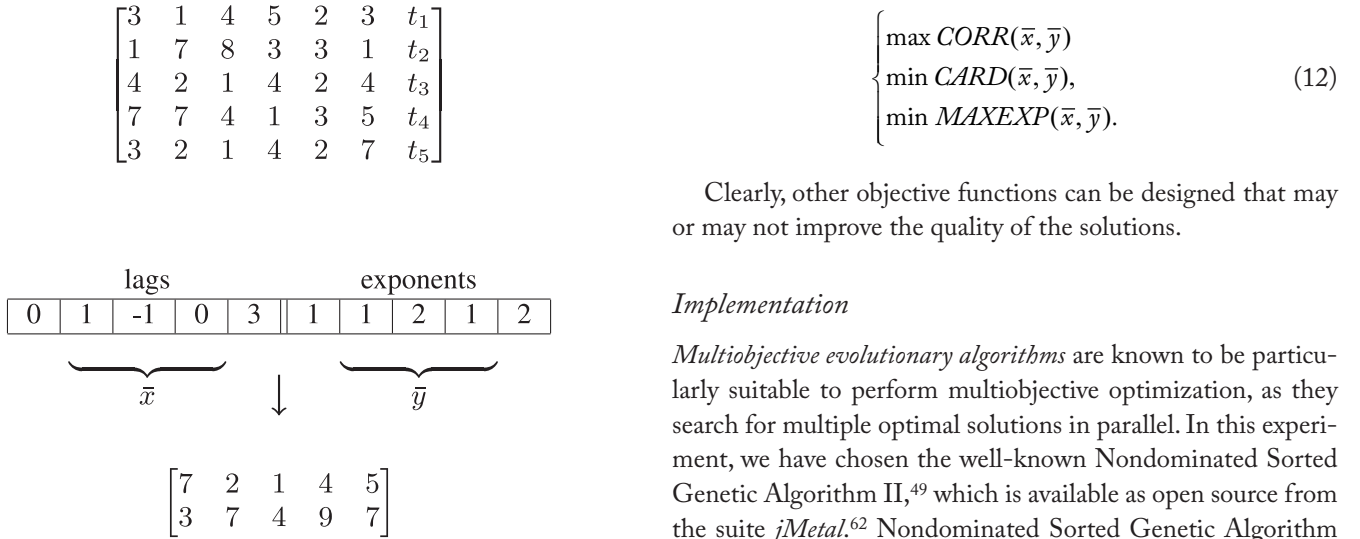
$\begin{bmatrix} 3 & 1 & 4 & 5 & 2 & 3 & t_1 \\ 1 & 7 & 8 & 3 & 3 & 1 & t_2 \\ 4 & 2 & 1 & 4 & 2 & 4 & t_3 \\ 7 & 7 & 4 & 1 & 3 & 5 & t_4 \\ 3 & 2 & 1 & 4 & 2 & 7 & t_5 \end{bmatrix}$

lags exponents

| 0 | 1 | -1 | 0 | 3 | 1 | 1 | 2 | 1 | 2 |
|---|---|---|---|---|---|---|---|---|---|

$\bar{x}$ ↓ $\bar{y}$

$\begin{bmatrix} 7 & 2 & 1 & 4 & 5 \\ 3 & 7 & 4 & 9 & 7 \end{bmatrix}$

$\begin{cases} \max CORR(\bar{x}, \bar{y}) \\ \min CARD(\bar{x}, \bar{y}), \\ \min MAXEXP(\bar{x}, \bar{y}). \end{cases}$ (12)

Clearly, other objective functions can be designed that may or may not improve the quality of the solutions.

*Implementation*

*Multiobjective evolutionary algorithms* are known to be particularly suitable to perform multiobjective optimization, as they search for multiple optimal solutions in parallel. In this experiment, we have chosen the well-known Nondominated Sorted Genetic Algorithm II,$^{49}$ which is available as open source from the suite *jMetal*.$^{62}$ Nondominated Sorted Genetic Algorithm